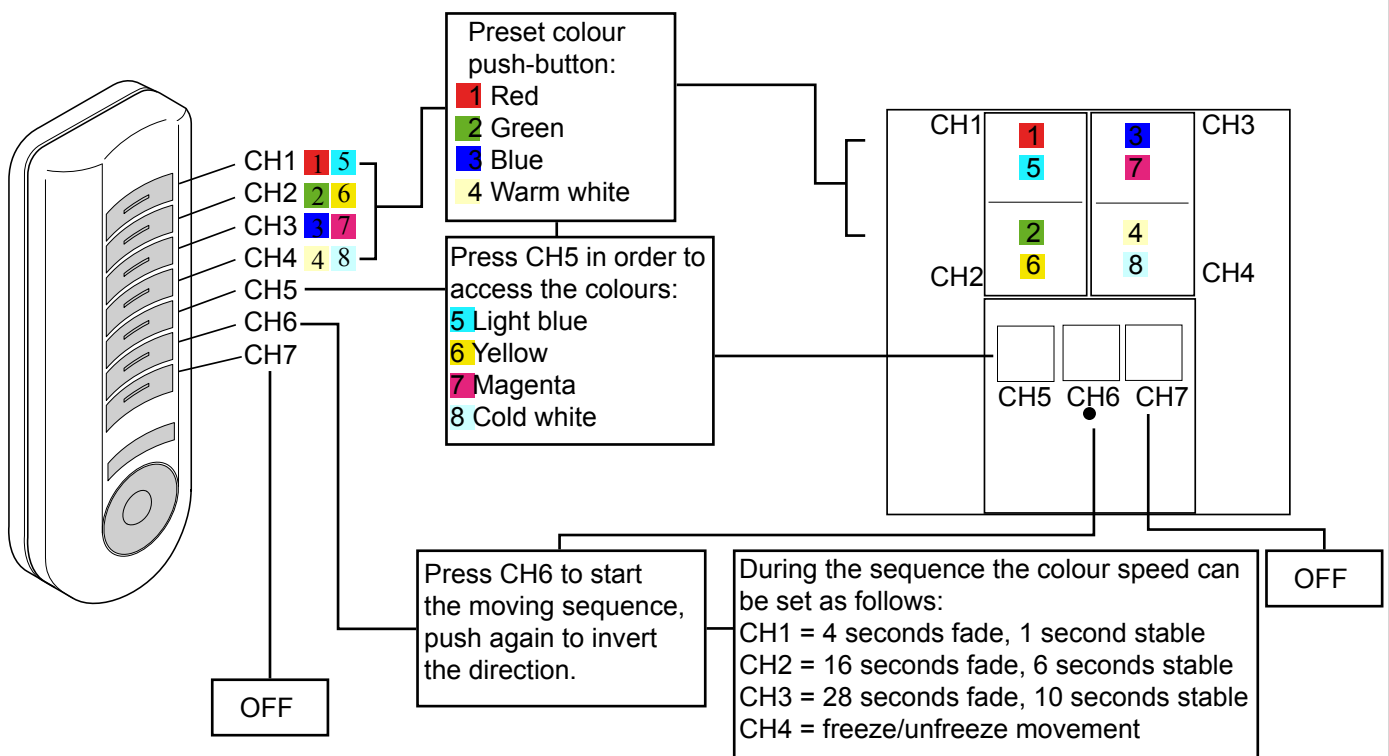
CH1 1 5
CH2 2 6
CH3 3 7
CH4 4 8
CH5
CH6
CH7

Preset colour push-button:
1 Red
2 Green
3 Blue
4 Warm white

Press CH5 in order to access the colours:
5 Light blue
6 Yellow
7 Magenta
8 Cold white

CH1 1 5 2 6 CH2
CH3 3 7 4 8 CH4

CH5 CH6 CH7

OFF

Press CH6 to start the moving sequence, push again to invert the direction.

During the sequence the colour speed can be set as follows:
CH1 = 4 seconds fade, 1 second stable
CH2 = 16 seconds fade, 6 seconds stable
CH3 = 28 seconds fade, 10 seconds stable
CH4 = freeze/unfreeze movement

OFF